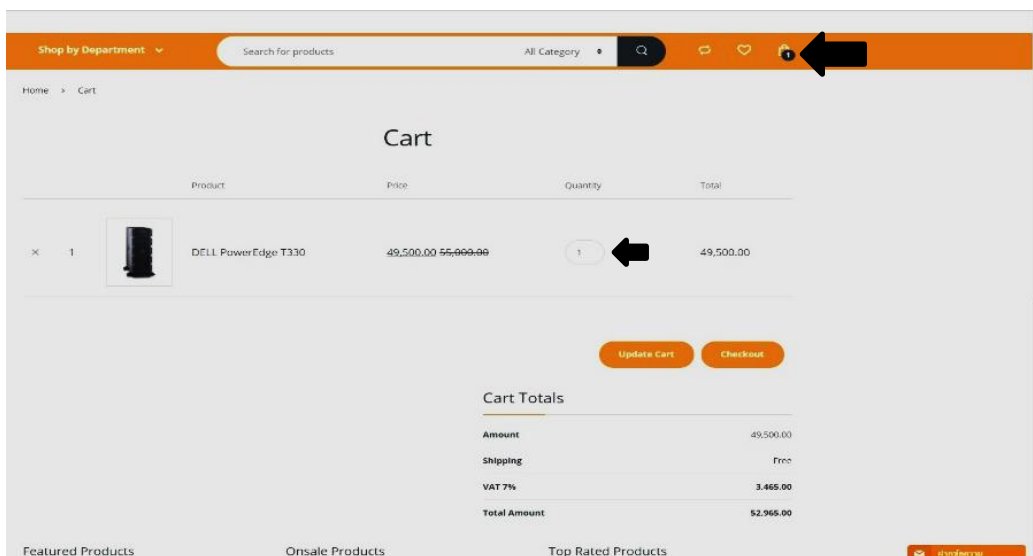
Shop by Department

Search for products

All Category

1

Home > Cart

Cart

| | | Product | Price | Quantity | Total |
|---|---|---|---|---|---|
| × | 1 | DELL PowerEdge T330 | 49,500.00 ~~55,000.00~~ | 1 | 49,500.00 |

Update Cart

Checkout

Cart Totals

| | |
|---|---|
| Amount | 49,500.00 |
| Shipping | Free |
| VAT 7% | 3,465.00 |
| Total Amount | 52,965.00 |

Featured Products

Onsale Products

Top Rated Products

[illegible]